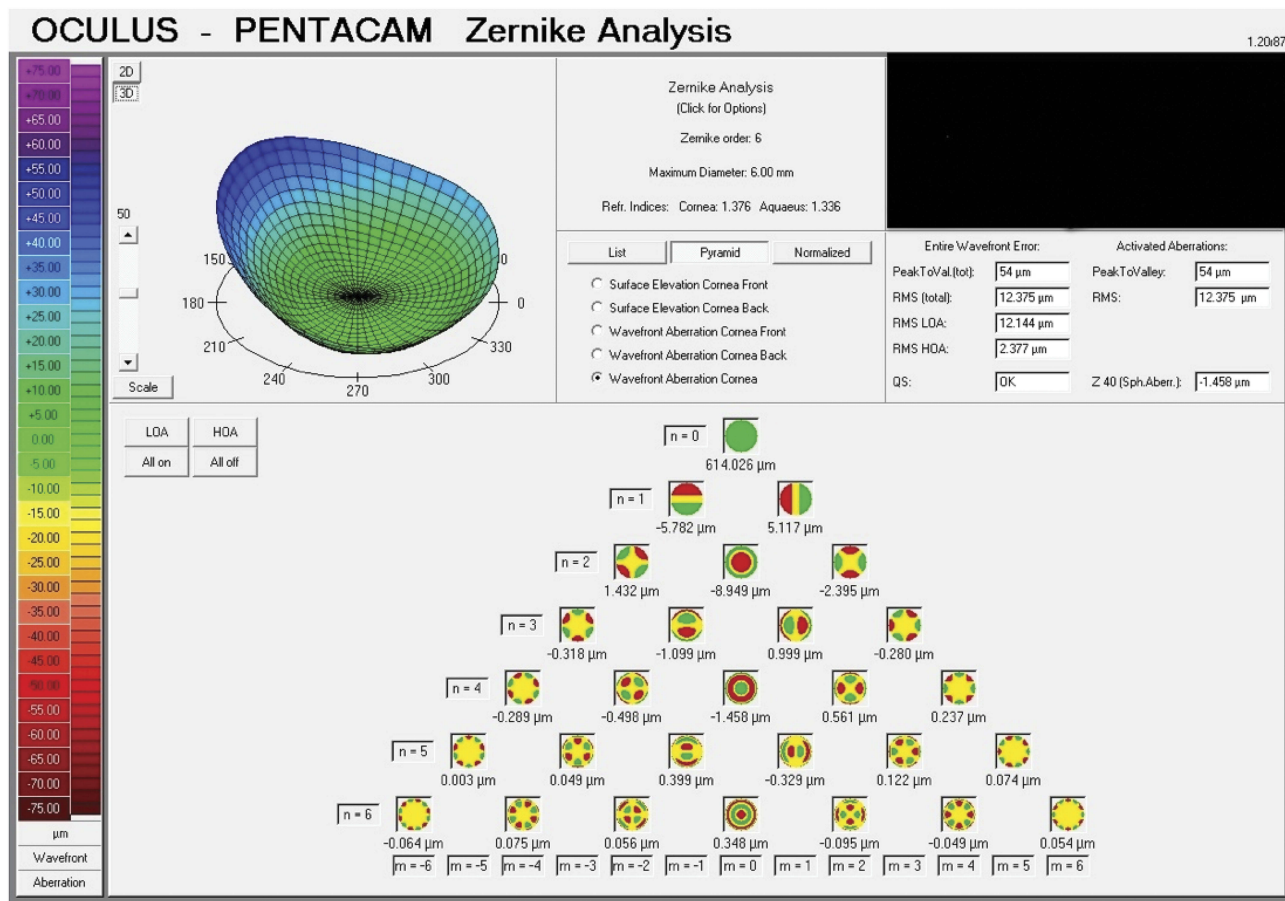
OCULUS - PENTACAM Zernike Analysis

1.20r87

+75.00
+70.00
+65.00
+60.00
+55.00
+50.00
+45.00
+40.00
+35.00
+30.00
+25.00
+20.00
+15.00
+10.00
+5.00
0.00
-5.00
-10.00
-15.00
-20.00
-25.00
-30.00
-35.00
-40.00
-45.00
-50.00
-55.00
-60.00
-65.00
-70.00
-75.00
µm
Wavefront
Aberration

2D
3D
50
Scale

150
180
210
240
270
300
330
0
0

Zernike Analysis
(Click for Options)
Zernike order: 6
Maximum Diameter: 6.00 mm
Refr. Indices: Cornea: 1.376 Aquaeus: 1.336

List
Pyramid
Normalized
Surface Elevation Cornea Front
Surface Elevation Cornea Back
Wavefront Aberration Cornea Front
Wavefront Aberration Cornea Back
Wavefront Aberration Cornea

Entire Wavefront Error:
PeakToVal.(tot): 54 µm
RMS (total): 12.375 µm
RMS LOA: 12.144 µm
RMS HOA: 2.377 µm
QS: OK

Activated Aberrations:
PeakToValley: 54 µm
RMS: 12.375 µm
Z 40 (Sph.Aberr.): -1.458 µm

LOA
HOA
All on
All off

n = 0
614.026 µm

n = 1
-5.782 µm
5.117 µm

n = 2
1.432 µm
-8.949 µm
-2.395 µm

n = 3
-0.318 µm
-1.099 µm
0.999 µm
-0.280 µm

n = 4
-0.289 µm
-0.498 µm
-1.458 µm
0.561 µm
0.237 µm

n = 5
0.003 µm
0.049 µm
0.399 µm
-0.329 µm
0.122 µm
0.074 µm

n = 6
-0.064 µm
0.075 µm
0.056 µm
0.348 µm
-0.095 µm
-0.049 µm
0.054 µm

m = -6
m = -5
m = -4
m = -3
m = -2
m = -1
m = 0
m = 1
m = 2
m = 3
m = 4
m = 5
m = 6